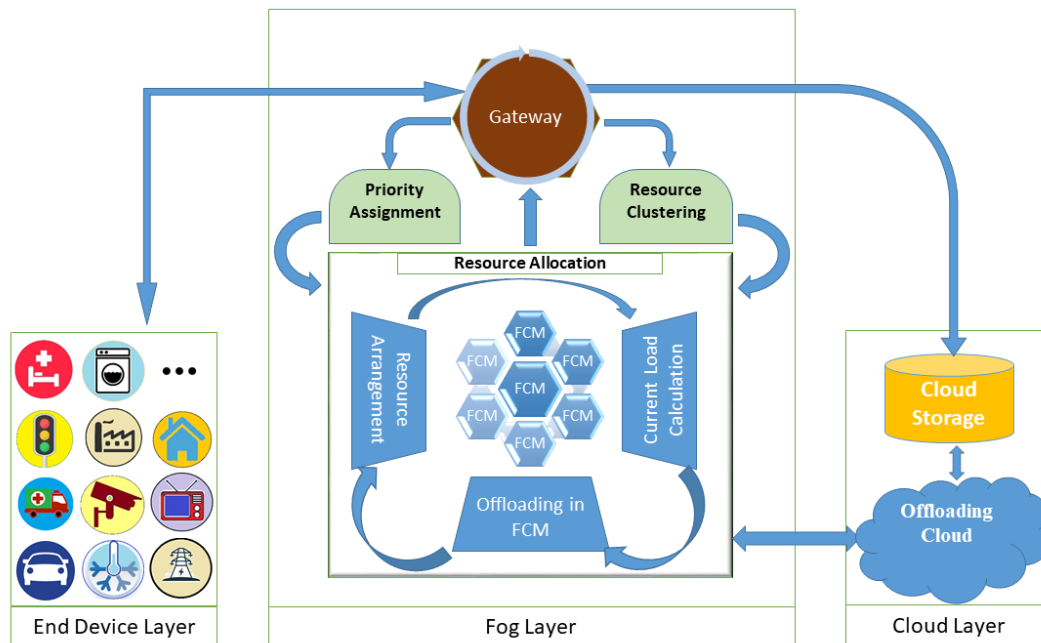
Gateway

Priority Assignment

Resource Clustering

Resource Allocation

Resource Arrangement

FCM

FCM

FCM

FCM

FCM

FCM

FCM

Current Load Calculation

Offloading in FCM

Cloud Storage

Offloading Cloud

•••

End Device Layer

Fog Layer

Cloud Layer